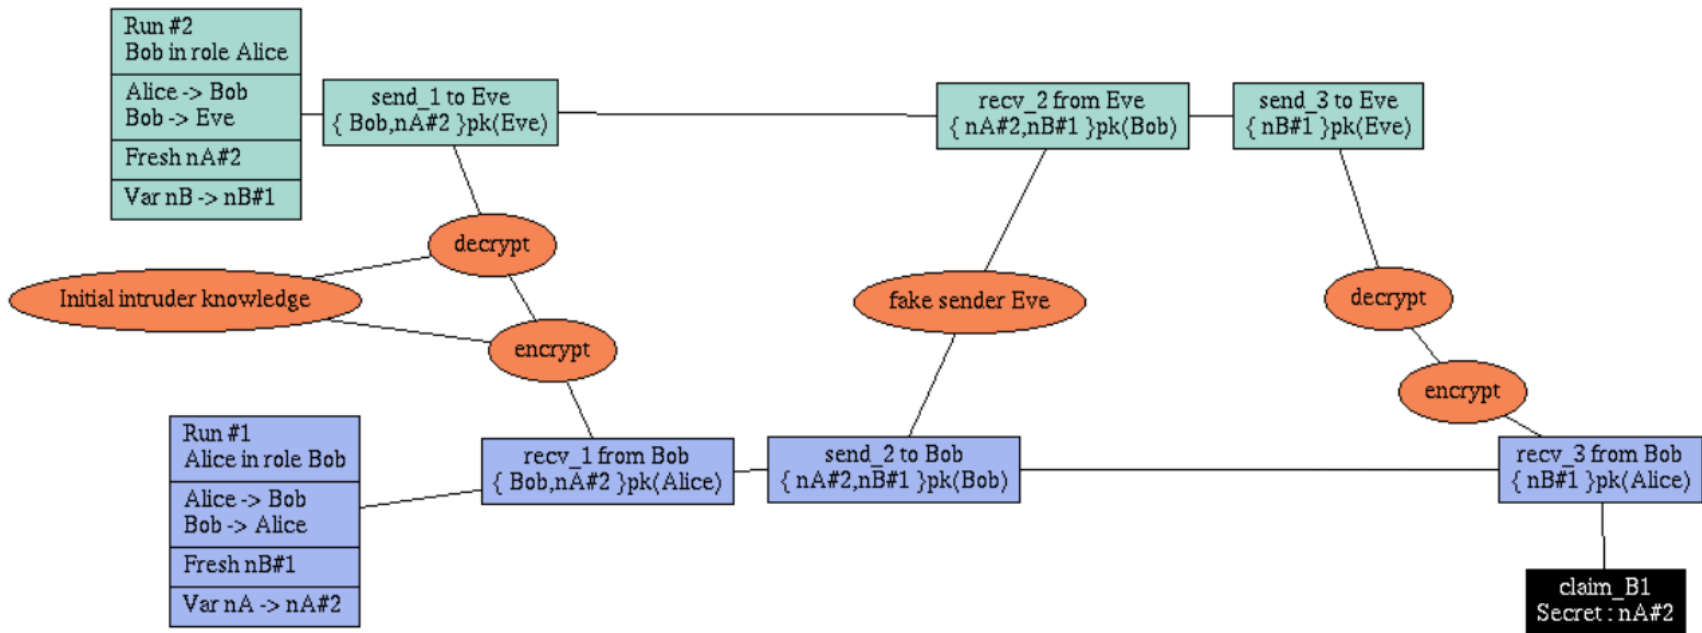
Run #2
Bob in role Alice

Alice -> Bob
Bob -> Eve

Fresh nA#2

Var nB -> nB#1

send_1 to Eve
{ Bob,nA#2 }pk(Eve)

recv_2 from Eve
{ nA#2,nB#1 }pk(Bob)

send_3 to Eve
{ nB#1 }pk(Eve)

decrypt

Initial intruder knowledge

encrypt

fake sender Eve

decrypt

encrypt

Run #1
Alice in role Bob

Alice -> Bob
Bob -> Alice

Fresh nB#1

Var nA -> nA#2

recv_1 from Bob
{ Bob,nA#2 }pk(Alice)

send_2 to Bob
{ nA#2,nB#1 }pk(Bob)

recv_3 from Bob
{ nB#1 }pk(Alice)

claim_B1
Secret : nA#2